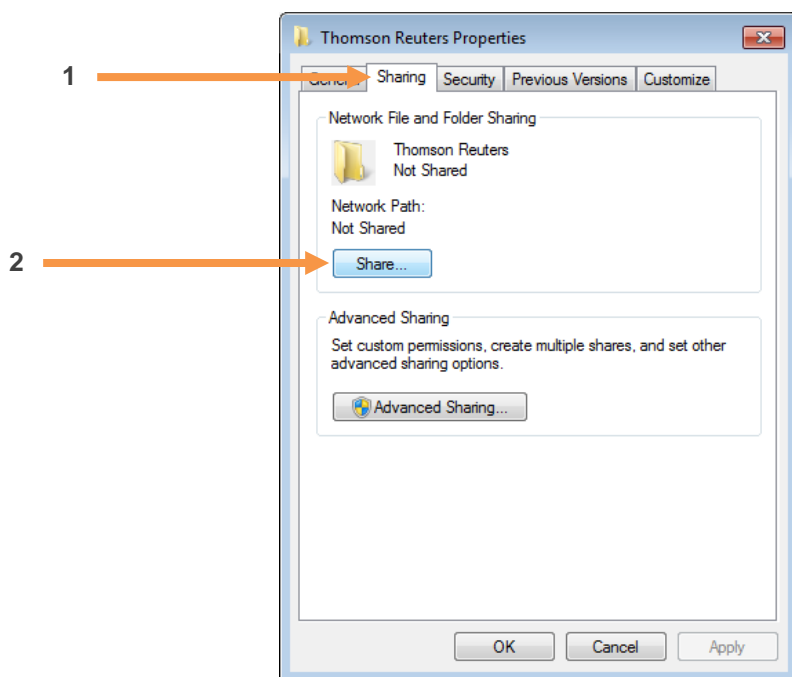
1

2

Thomson Reuters Properties

Gener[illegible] Sharing Security Previous Versions Customize

Network File and Folder Sharing

Thomson Reuters
Not Shared

Network Path:
Not Shared

Share...

Advanced Sharing

Set custom permissions, create multiple shares, and set other advanced sharing options.

Advanced Sharing...

OK Cancel Apply